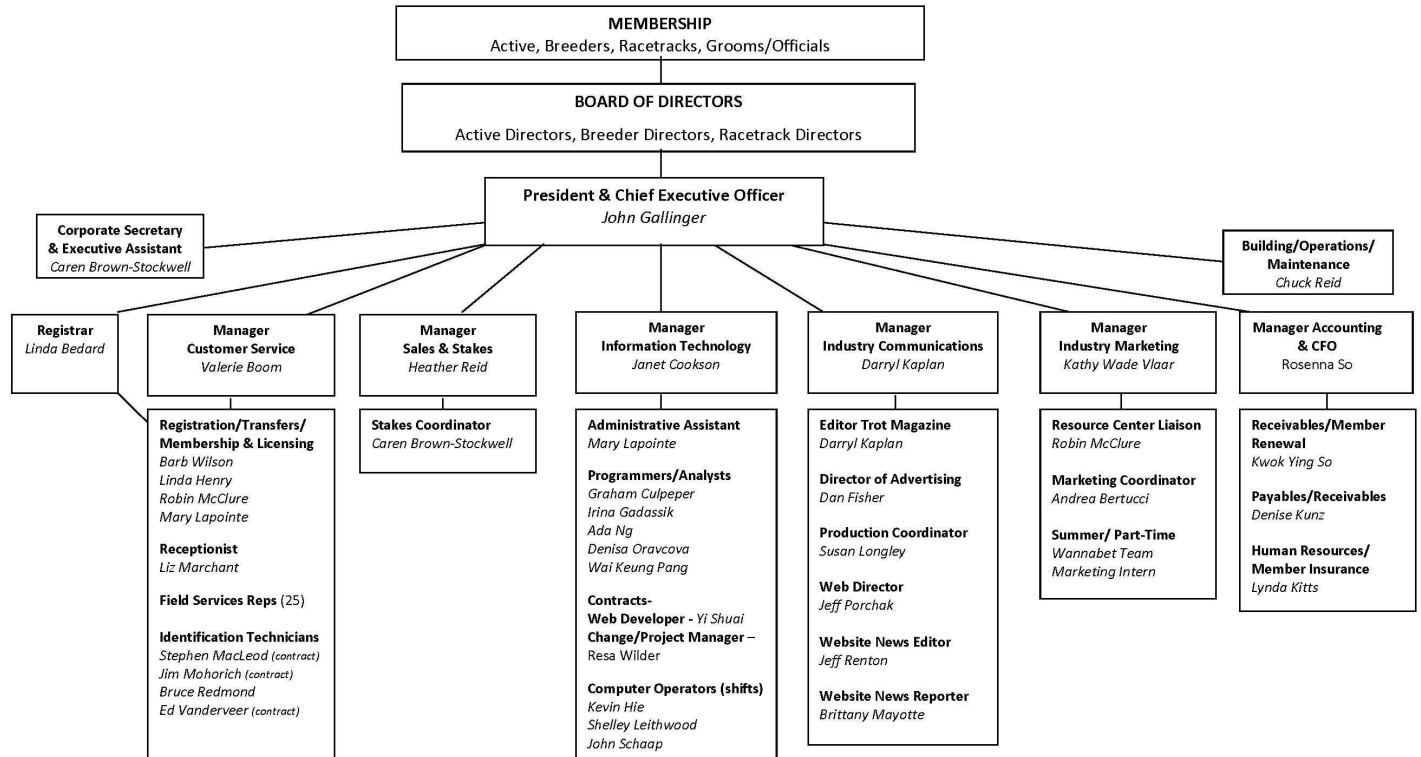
MEMBERSHIP
Active, Breeders, Racetracks, Grooms/Officials

BOARD OF DIRECTORS
Active Directors, Breeder Directors, Racetrack Directors

President & Chief Executive Officer
John Gallinger

Corporate Secretary & Executive Assistant
Caren Brown-Stockwell

Building/Operations/ Maintenance
Chuck Reid

Registrar
Linda Bedard

Manager Customer Service
Valerie Boom

Registration/Transfers/ Membership & Licensing
Barb Wilson
Linda Henry
Robin McClure
Mary Lapointe

Receptionist
Liz Marchant

Field Services Reps (25)

Identification Technicians
Stephen MacLeod (contract)
Jim Mohorich (contract)
Bruce Redmond
Ed Vanderveer (contract)

Manager Sales & Stakes
Heather Reid

Stakes Coordinator
Caren Brown-Stockwell

Manager Information Technology
Janet Cookson

Administrative Assistant
Mary Lapointe

Programmers/Analysts
Graham Culpeper
Irina Gadassik
Ada Ng
Denisa Oravcova
Wai Keung Pang

Contracts-
Web Developer - Yi Shuai
Change/Project Manager – Resa Wilder

Computer Operators (shifts)
Kevin Hie
Shelley Leithwood
John Schaap

Manager Industry Communications
Darryl Kaplan

Editor Trot Magazine
Darryl Kaplan

Director of Advertising
Dan Fisher

Production Coordinator
Susan Longley

Web Director
Jeff Porchak

Website News Editor
Jeff Renton

Website News Reporter
Brittany Mayotte

Manager Industry Marketing
Kathy Wade Vlaar

Resource Center Liaison
Robin McClure

Marketing Coordinator
Andrea Bertucci

Summer/ Part-Time
Wannabet Team
Marketing Intern

Manager Accounting & CFO
Rosenna So

Receivables/Member Renewal
Kwok Ying So

Payables/Receivables
Denise Kunz

Human Resources/ Member Insurance
Lynda Kitts